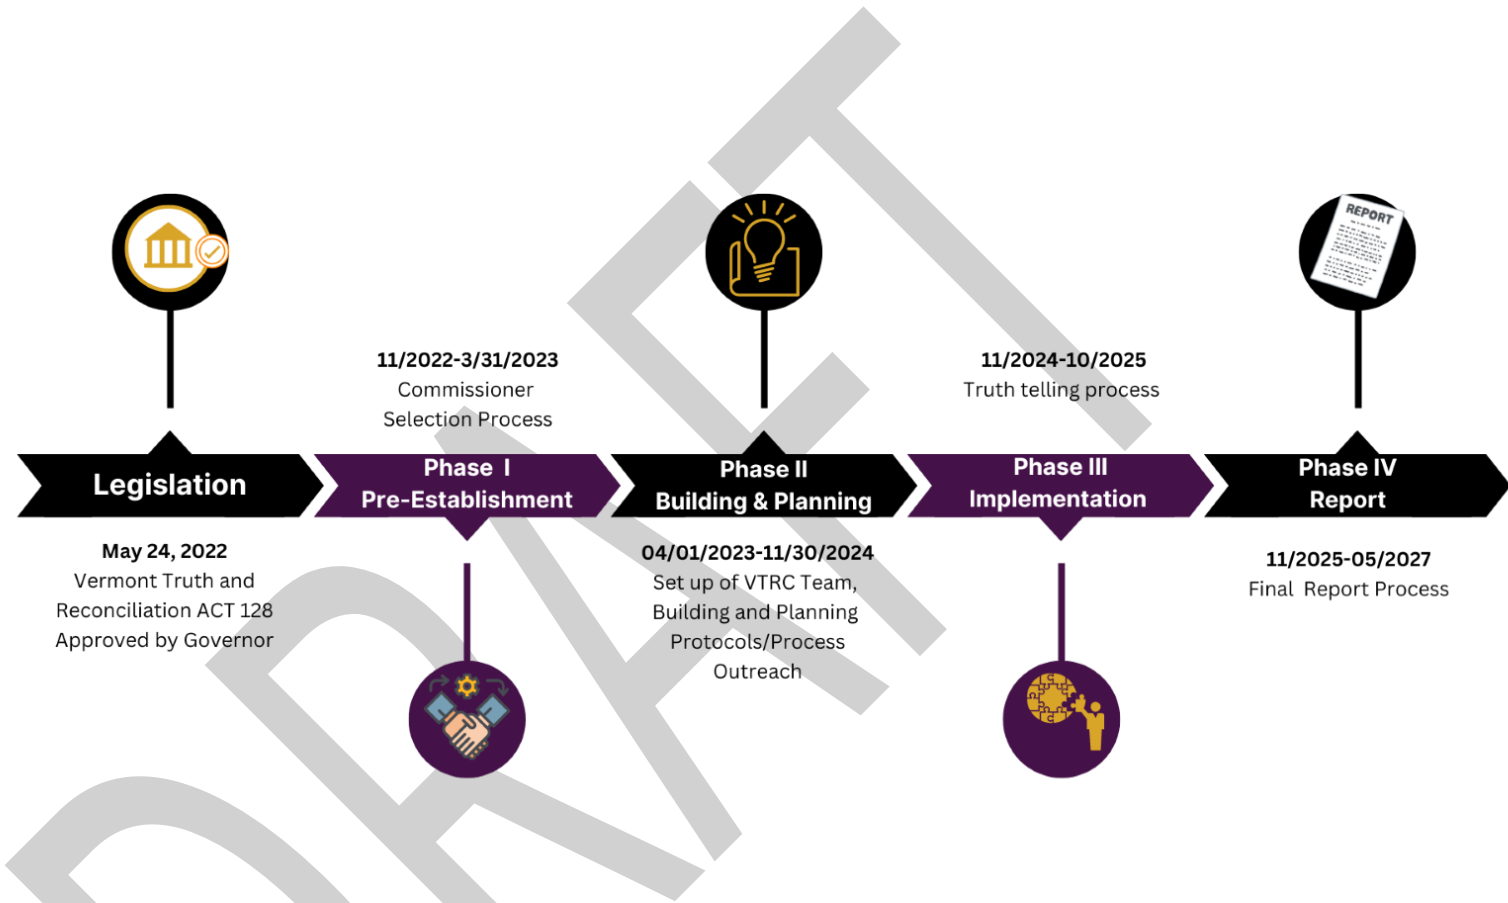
DRAFT

REPORT

11/2022-3/31/2023
Commissioner Selection Process

11/2024-10/2025
Truth telling process

Legislation

Phase I
Pre-Establishment

Phase II
Building & Planning

Phase III
Implementation

Phase IV
Report

May 24, 2022
Vermont Truth and Reconciliation ACT 128 Approved by Governor

04/01/2023-11/30/2024
Set up of VTRC Team, Building and Planning Protocols/Process Outreach

11/2025-05/2027
Final Report Process